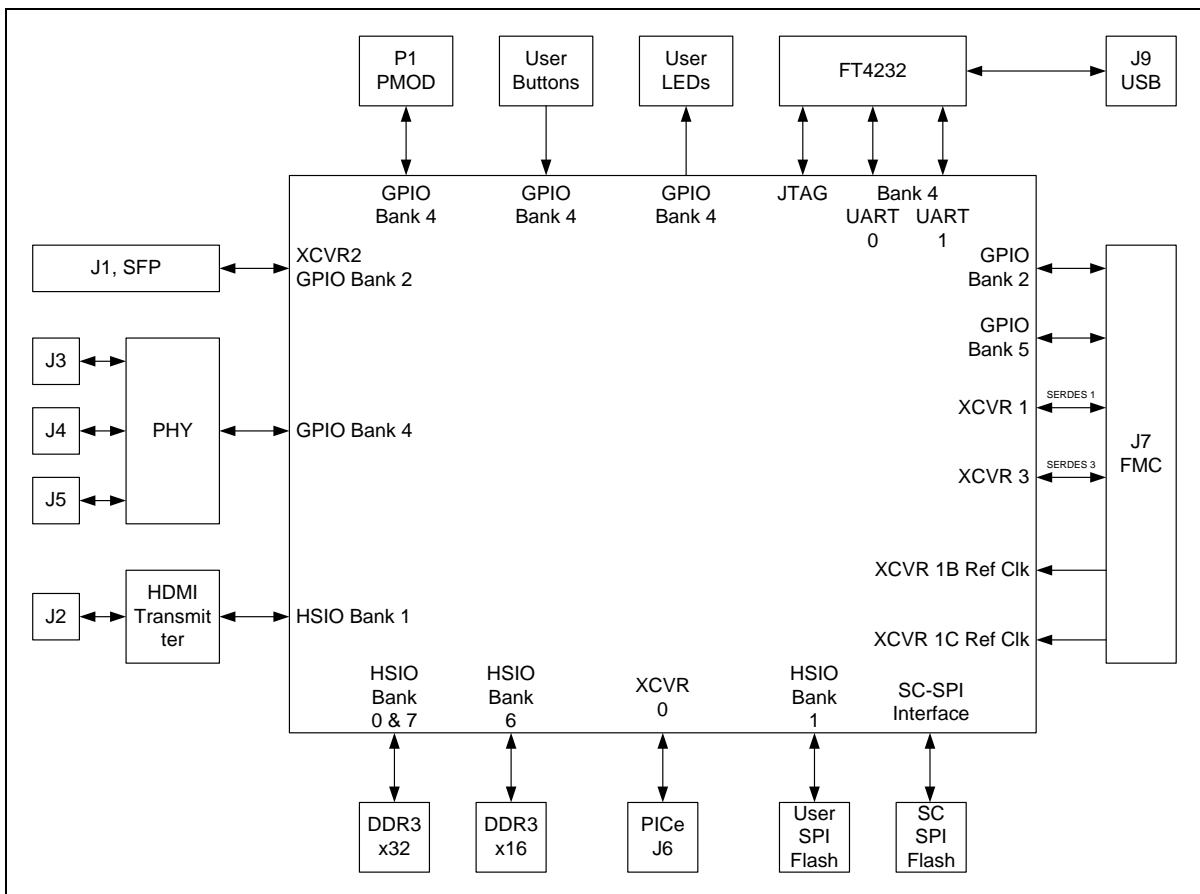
P1
PMOD

User
Buttons

User
LEDs

FT4232

J9
USB

GPIO
Bank 4

GPIO
Bank 4

GPIO
Bank 4

JTAG

Bank 4
UART
0

UART
1

J1, SFP

XCVR2
GPIO Bank 2

GPIO
Bank 2

GPIO
Bank 5

J3

J4

PHY

GPIO Bank 4

J5

SERDES 1

XCVR 1

SERDES 3

XCVR 3

J7
FMC

XCVR 1B Ref Clk

J2

HDMI
Transmitter

HSIO Bank 1

XCVR 1C Ref Clk

HSIO
Bank
0 & 7

HSIO
Bank
6

XCVR
0

HSIO
Bank
1

SC-SPI
Interface

DDR3
x32

DDR3
x16

PICe
J6

User
SPI
Flash

SC
SPI
Flash